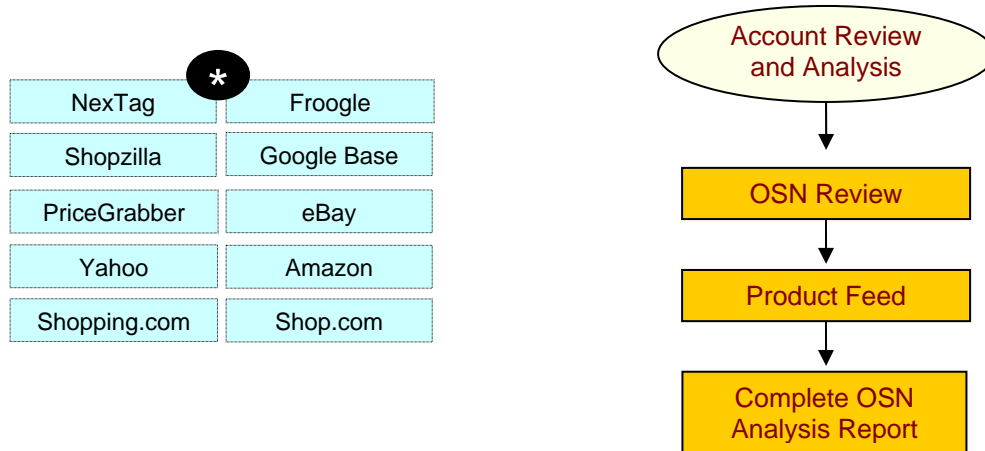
*

| NexTag | Froogle |
|---|---|
| Shopzilla | Google Base |
| PriceGrabber | eBay |
| Yahoo | Amazon |
| Shopping.com | Shop.com |

Account Review and Analysis

OSN Review

Product Feed

Complete OSN Analysis Report